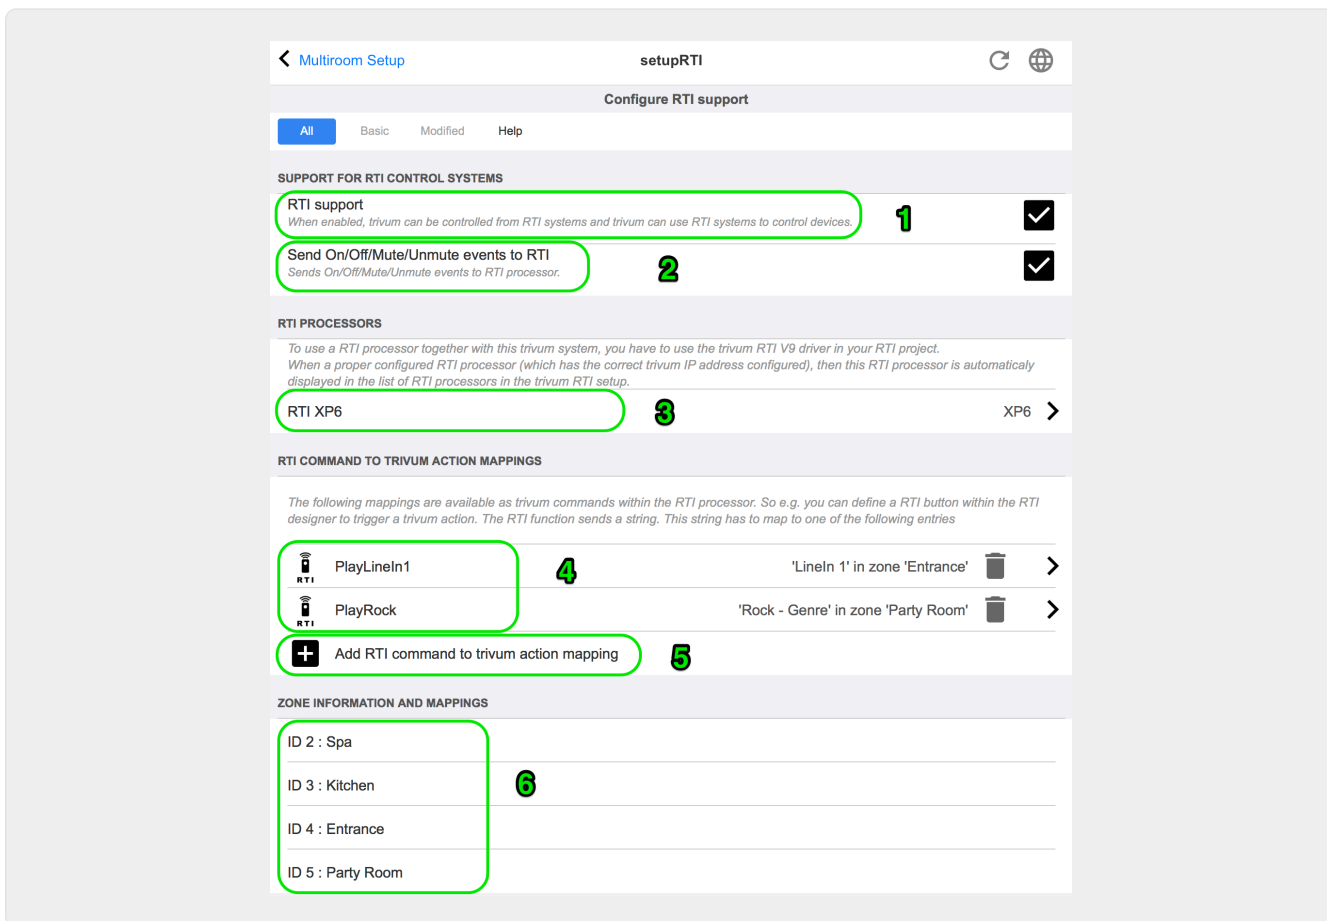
Multiroom Setup

setupRTI

Configure RTI support

All Basic Modified Help

SUPPORT FOR RTI CONTROL SYSTEMS

RTI support
When enabled, trivum can be controlled from RTI systems and trivum can use RTI systems to control devices.

1

Send On/Off/Mute/Unmute events to RTI
Sends On/Off/Mute/Unmute events to RTI processor.

2

RTI PROCESSORS

To use a RTI processor together with this trivum system, you have to use the trivum RTI V9 driver in your RTI project. When a proper configured RTI processor (which has the correct trivum IP address configured), then this RTI processor is automaticaly displayed in the list of RTI processors in the trivum RTI setup.

RTI XP6

3

XP6

RTI COMMAND TO TRIVUM ACTION MAPPINGS

The following mappings are available as trivum commands within the RTI processor. So e.g. you can define a RTI button within the RTI designer to trigger a trivum action. The RTI function sends a string. This string has to map to one of the following entries

RTI PlayLineIn1

4

'LineIn 1' in zone 'Entrance'

RTI PlayRock

'Rock - Genre' in zone 'Party Room'

Add RTI command to trivum action mapping

5

ZONE INFORMATION AND MAPPINGS

ID 2 : Spa

ID 3 : Kitchen

6

ID 4 : Entrance

ID 5 : Party Room